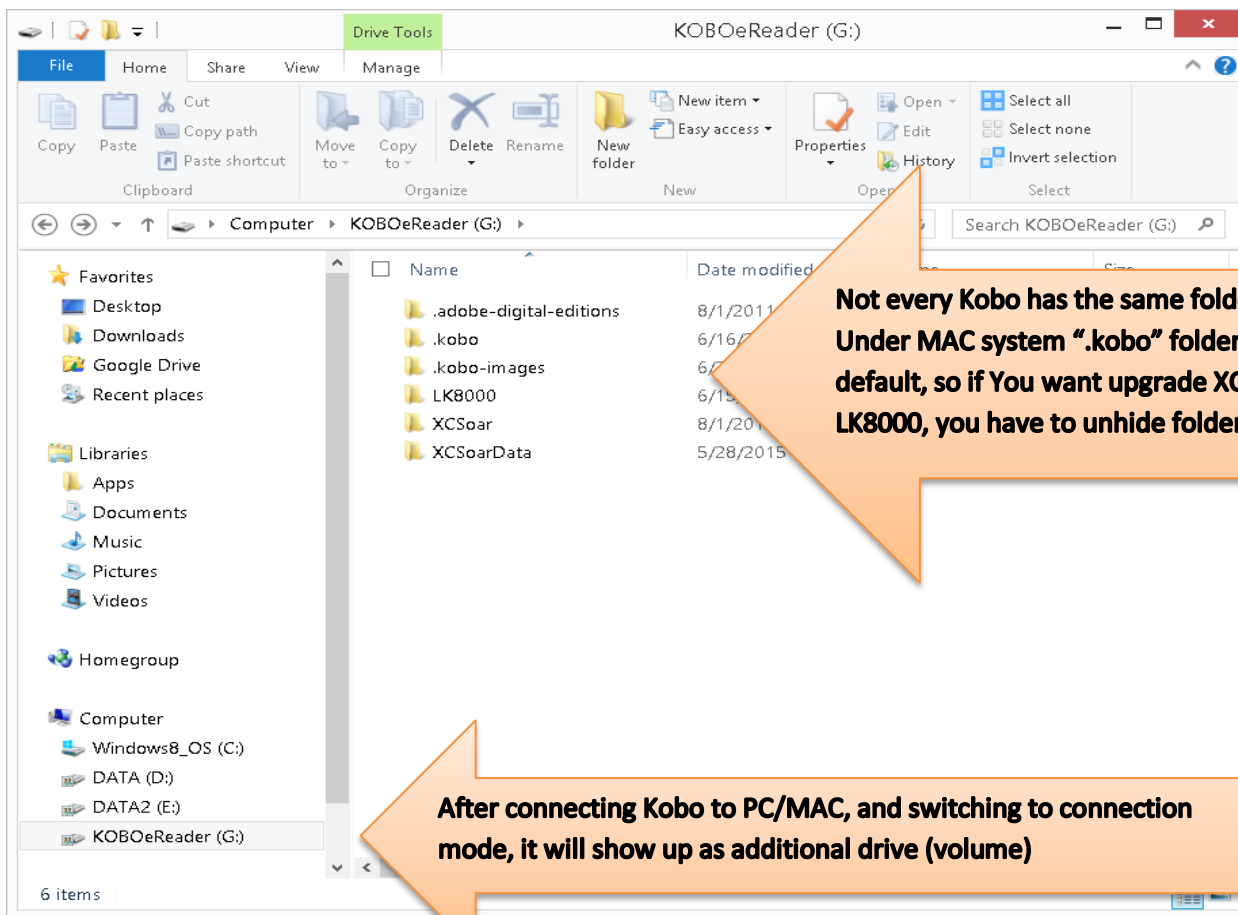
Drive Tools
KOBOeReader (G:)
File Home Share View Manage

Copy Paste
Cut
Copy path
Paste shortcut
Clipboard

Move to
Copy to
Delete Rename
Organize

New folder
New item
Easy access
New

Properties
Open
Edit
History
Open

Select all
Select none
Invert selection
Select

Computer › KOBOeReader (G:) ›
Search KOBOeReader (G:)

Favorites
Desktop
Downloads
Google Drive
Recent places

Libraries
Apps
Documents
Music
Pictures
Videos

Homegroup

Computer
Windows8_OS (C:)
DATA (D:)
DATA2 (E:)
KOBOeReader (G:)

6 items

| Name | Date modified | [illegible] | Size |
|---|---|---|---|
| .adobe-digital-editions | 8/1/2011 | | |
| .kobo | 6/16/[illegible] | | |
| .kobo-images | 6/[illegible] | | |
| LK8000 | 6/15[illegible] | | |
| XCSoar | 8/1/20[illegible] | | |
| XCSoarData | 5/28/2015 | | |

Not every Kobo has the same fold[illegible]
Under MAC system ".kobo" folder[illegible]
default, so if You want upgrade X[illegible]
LK8000, you have to unhide folder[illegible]

After connecting Kobo to PC/MAC, and switching to connection mode, it will show up as additional drive (volume)